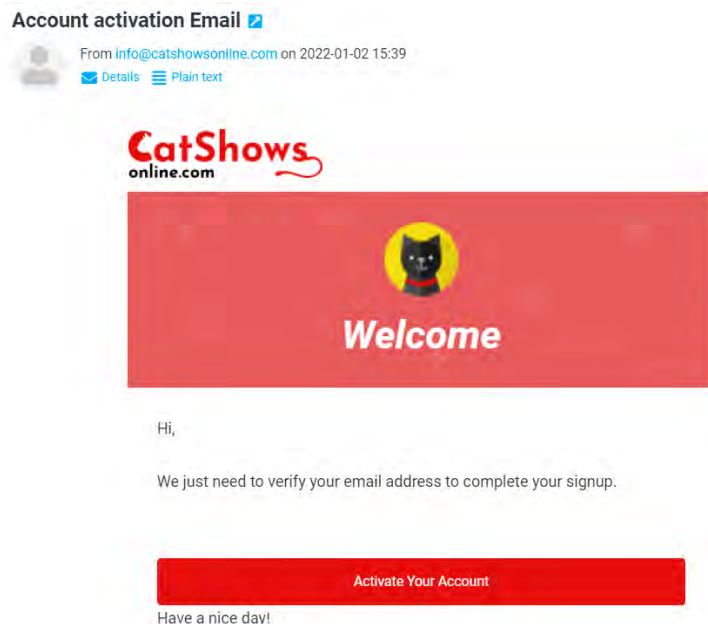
Account activation Email

From info@catshowsonline.com on 2022-01-02 15:39

Details Plain text

CatShows online.com

Welcome

Hi,

We just need to verify your email address to complete your signup.

Activate Your Account

Have a nice day!